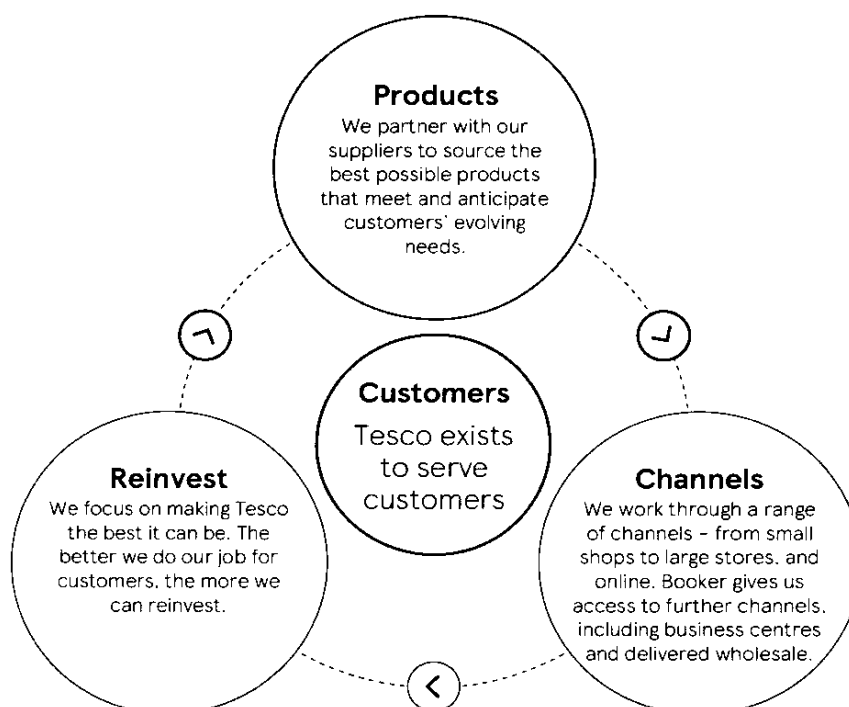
Products
We partner with our suppliers to source the best possible products that meet and anticipate customers' evolving needs.

Customers
Tesco exists to serve customers

Reinvest
We focus on making Tesco the best it can be. The better we do our job for customers, the more we can reinvest.

Channels
We work through a range of channels – from small shops to large stores, and online. Booker gives us access to further channels, including business centres and delivered wholesale.